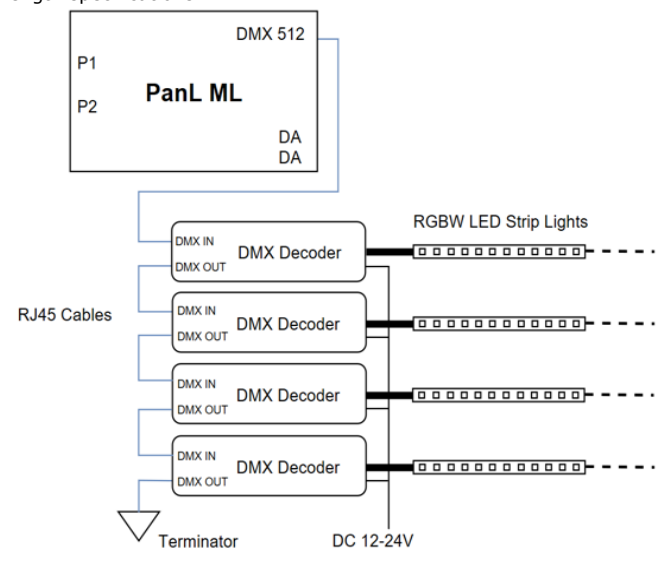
DMX 512

P1

PanL ML

P2

DA
DA

RGBW LED Strip Lights

DMX IN
DMX OUT
DMX Decoder

RJ45 Cables

DMX IN
DMX OUT
DMX Decoder

DMX IN
DMX OUT
DMX Decoder

DMX IN
DMX OUT
DMX Decoder

Terminator

DC 12-24V